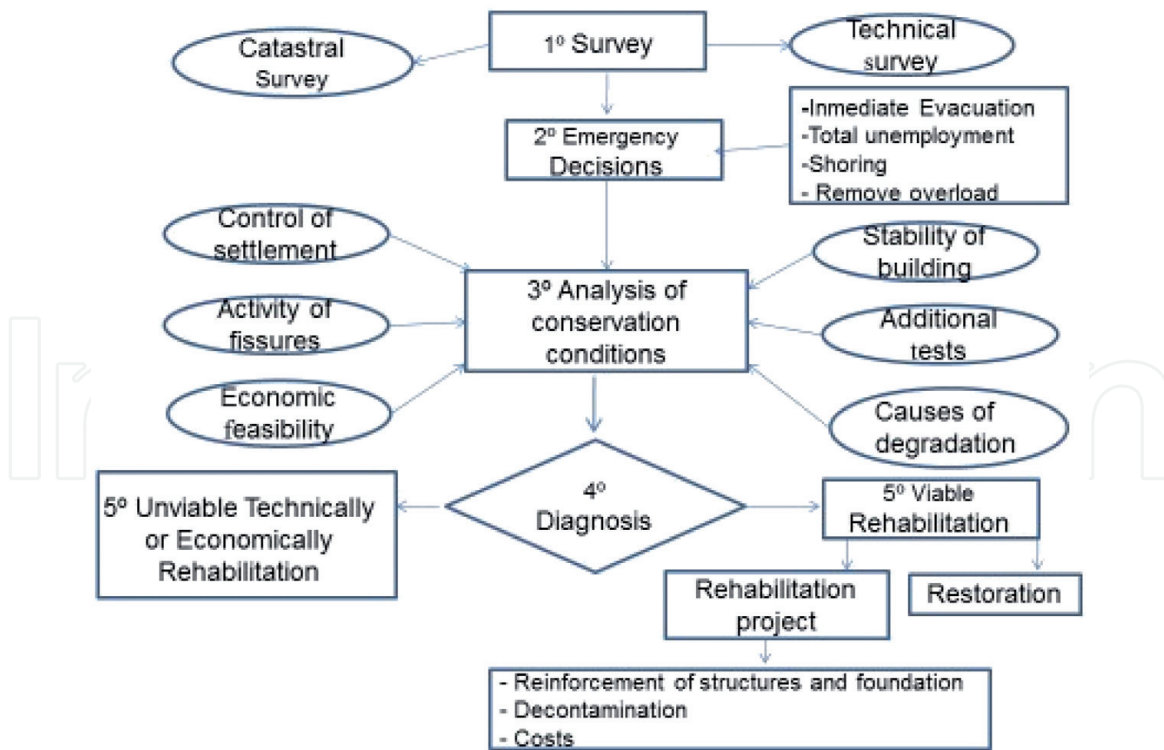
1º Survey

Catastral Survey

Technical survey

2º Emergency Decisions

-Inmediate Evacuation
-Total unemployment
-Shoring
- Remove overload

Control of settlement

Activity of fissures

Economic feasibility

3º Analysis of conservation conditions

Stability of building

Additional tests

Causes of degradation

5º Unviable Technically or Economically Rehabilitation

4º Diagnosis

5º Viable Rehabilitation

Rehabilitation project

Restoration

- Reinforcement of structures and foundation
- Decontamination
- Costs